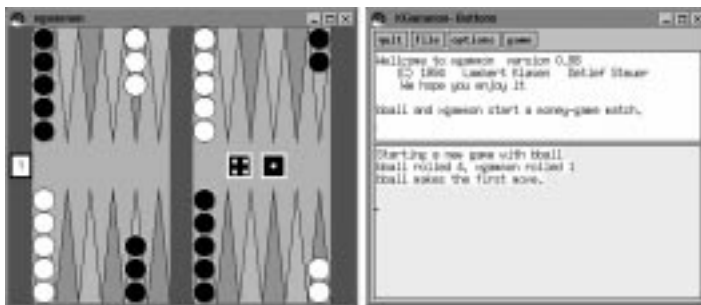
xgammon

1

XGammon-Buttons

quit file options game

Wellcome to xgammon version 0.98
(C) 1994 Lambert Klasen Detlef Steuer
We hope you enjoy it

kball and xgammon start a money-game match.

Starting a new game with kball
kball rolled 6, xgammon rolled 1
kball makes the first move.